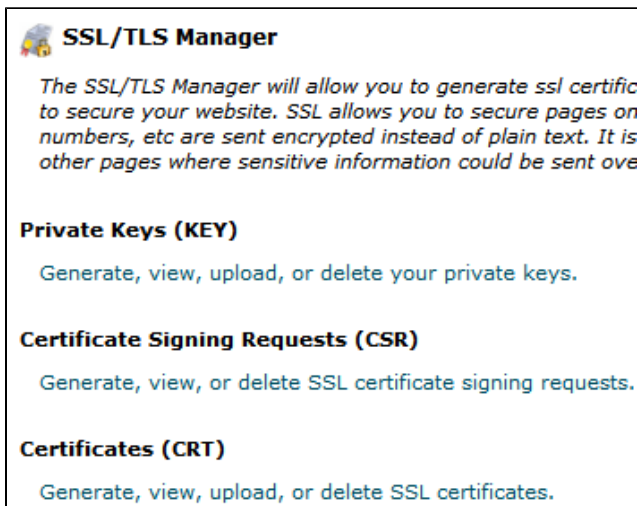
SSL/TLS Manager

The SSL/TLS Manager will allow you to generate ssl certific to secure your website. SSL allows you to secure pages on numbers, etc are sent encrypted instead of plain text. It is other pages where sensitive information could be sent ove

Private Keys (KEY)

Generate, view, upload, or delete your private keys.

Certificate Signing Requests (CSR)

Generate, view, or delete SSL certificate signing requests.

Certificates (CRT)

Generate, view, upload, or delete SSL certificates.